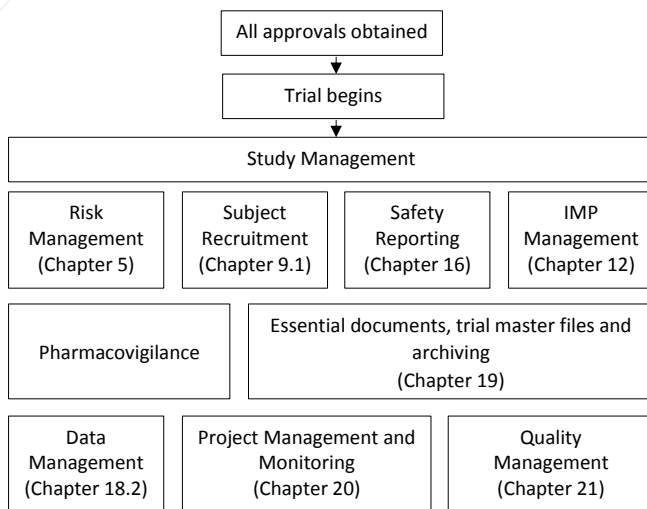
All approvals obtained

Trial begins

Study Management

Risk Management (Chapter 5)

Subject Recruitment (Chapter 9.1)

Safety Reporting (Chapter 16)

IMP Management (Chapter 12)

Pharmacovigilance

Essential documents, trial master files and archiving (Chapter 19)

Data Management (Chapter 18.2)

Project Management and Monitoring (Chapter 20)

Quality Management (Chapter 21)